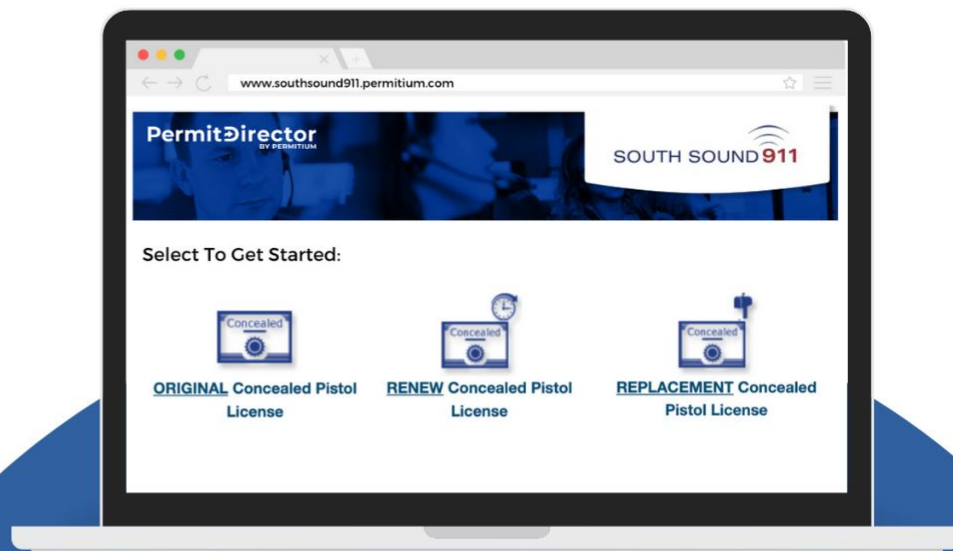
www.southsound911.permitium.com

PermitDirector
BY PERMITIUM

SOUTH SOUND 911

Select To Get Started:

Concealed

ORIGINAL Concealed Pistol License

Concealed

RENEW Concealed Pistol License

Concealed

REPLACEMENT Concealed Pistol License